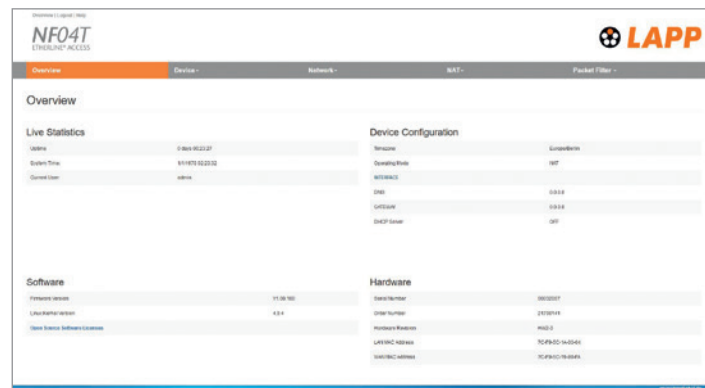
Overview | Logout | Help

NF04T
ETHERLINE® ACCESS

LAPP

Overview Device - Network - NAT - Packet Filter -

Overview

Live Statistics

| Uptime | 0 days 00:23:27 |
|---|---|
| System Time | 1/1/1970 00:23:32 |
| Current User | admin |

Device Configuration

| Timezone | Europe/Berlin |
|---|---|
| Operating Mode | NAT |
| INTERFACE | |
| DNS | 0.0.0.0 |
| GATEWAY | 0.0.0.0 |
| DHCP Server | OFF |

Software

| Firmware Version | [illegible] |
|---|---|
| Linux Kernel Version | 4.9.4 |
| Open Source Software Licenses | |

Hardware

| Serial Number | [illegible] |
|---|---|
| Order Number | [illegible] |
| Hardware Revision | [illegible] |
| LAN MAC Address | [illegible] |
| WAN MAC Address | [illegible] |